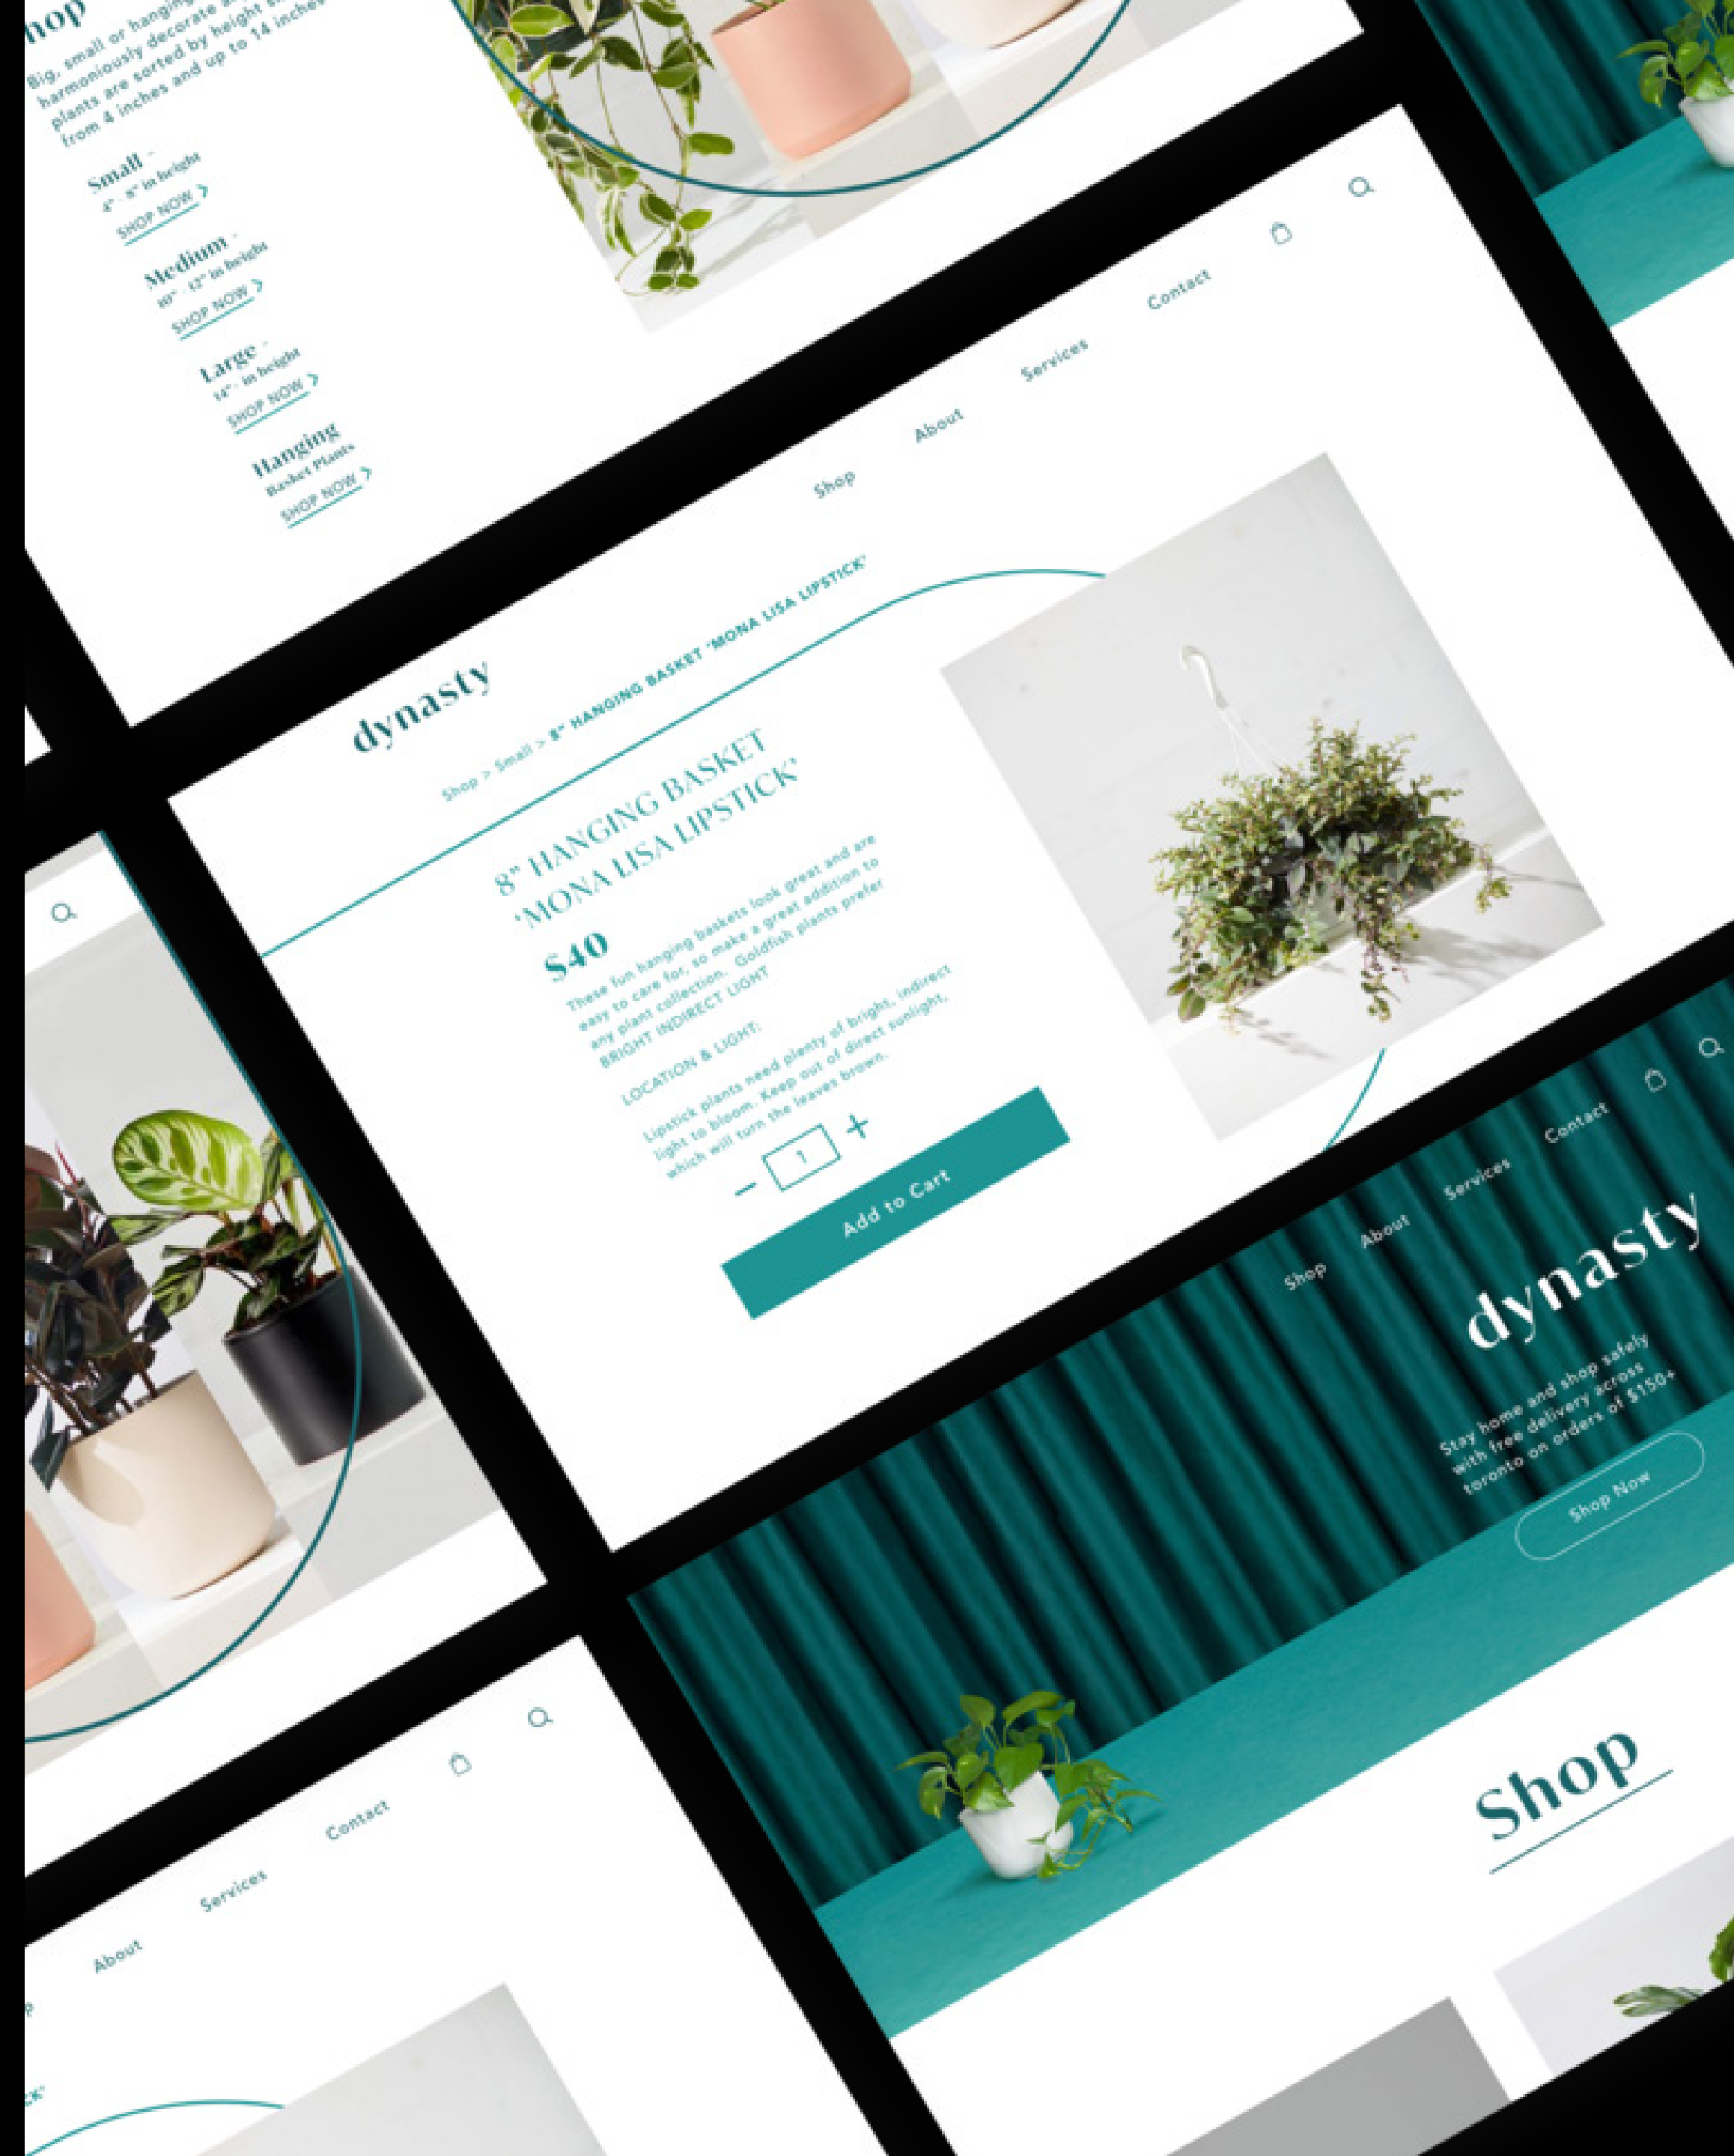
hop

Big, small or hanging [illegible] harmoniously decorate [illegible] plants are sorted by height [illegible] from 4 inches and up to 14 inches

Small
4" - 8" in height
SHOP NOW >

Medium
10" - 12" in height
SHOP NOW >

Large
14" - in height
SHOP NOW >

Hanging
Basket Plants
SHOP NOW >

Shop About Services Contact

dynasty

Shop > Small > 8" HANGING BASKET 'MONA LISA LIPSTICK'

8" HANGING BASKET 'MONA LISA LIPSTICK'

$40

These fun hanging baskets look great and are easy to care for, so make a great addition to any plant collection. Goldfish plants prefer BRIGHT INDIRECT LIGHT

LOCATION & LIGHT:

Lipstick plants need plenty of bright, indirect light to bloom. Keep out of direct sunlight, which will turn the leaves brown.

- 1 +

Add to Cart

Shop About Services Contact

dynasty

Stay home and shop safely with free delivery across toronto on orders of $150+

Shop Now

Shop

About Services Contact

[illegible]